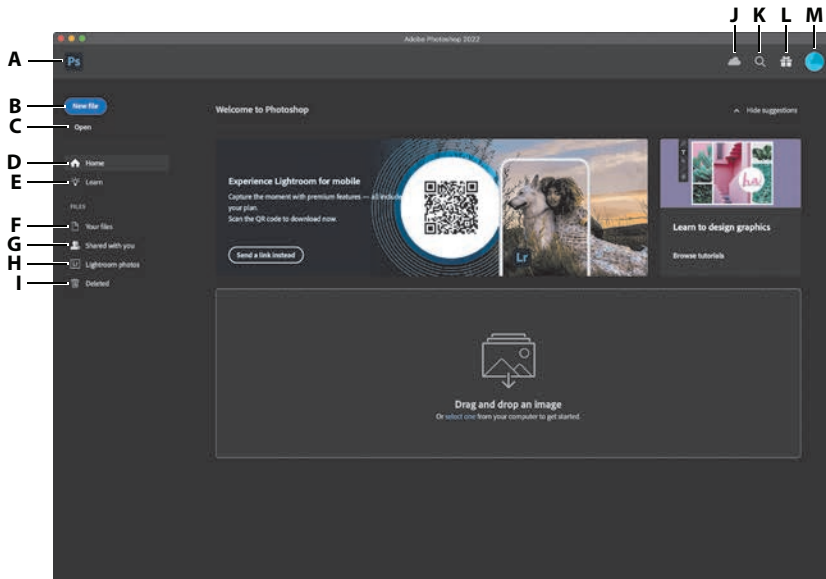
J K L M

Adobe Photoshop 2022

A Ps

B New file

C Open

D Home

E Learn

FILES

F Your files

G Shared with you

H Lightroom photos

I Deleted

Welcome to Photoshop

Hide suggestions

Experience Lightroom for mobile

Capture the moment with premium features — all included in your plan. Scan the QR code to download now.

Send a link instead

Lr

Learn to design graphics

Browse tutorials

Drag and drop an image

Or select one from your computer to get started.